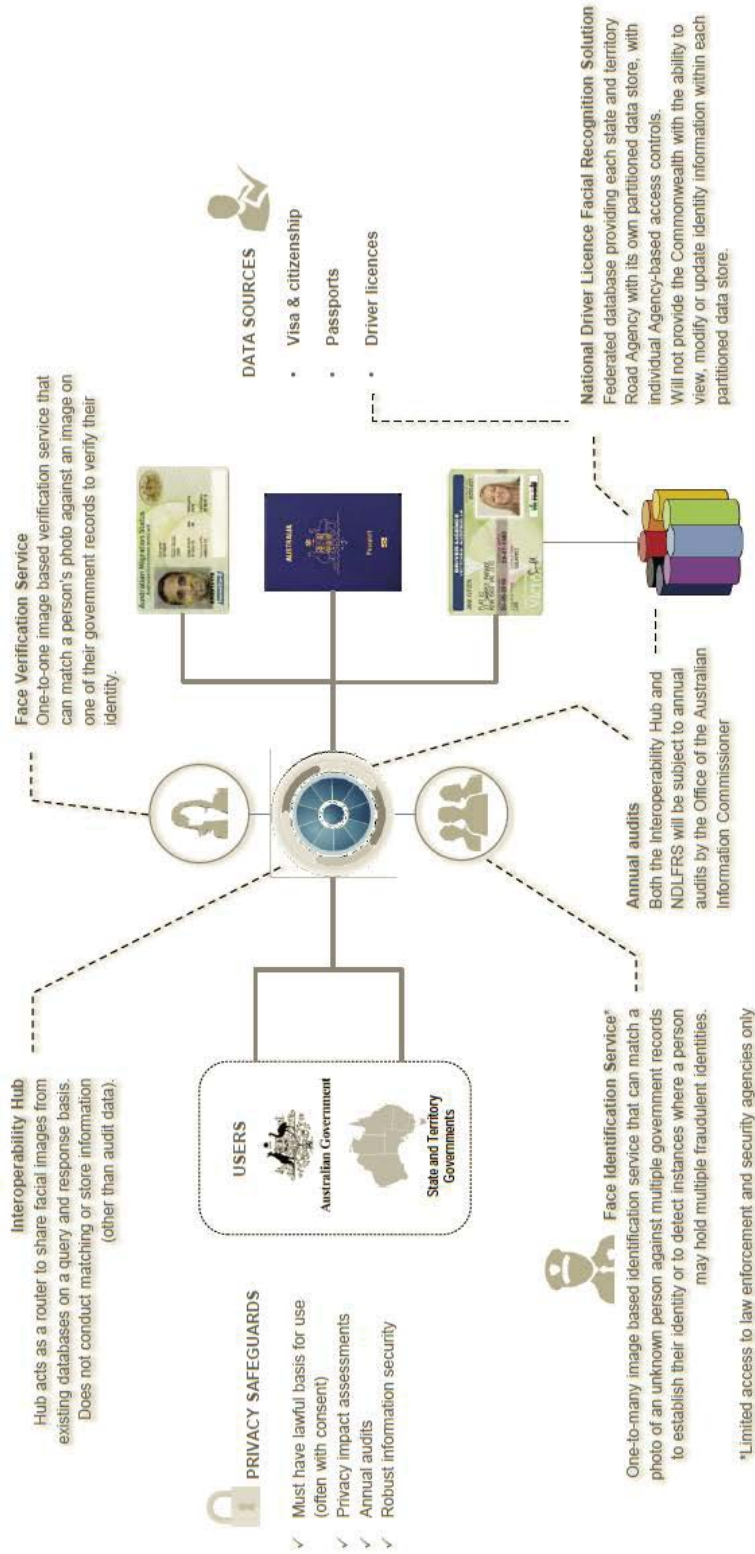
Interoperability Hub
Hub acts as a router to share facial images from existing databases on a query and response basis. Does not conduct matching or store information (other than audit data).

PRIVACY SAFEGUARDS
✓ Must have lawful basis for use (often with consent)
✓ Privacy impact assessments
✓ Annual audits
✓ Robust information security

USERS
Australian Government
State and Territory Governments

Face Identification Service*
One-to-many image based identification service that can match a photo of an unknown person against multiple government records to establish their identity or to detect instances where a person may hold multiple fraudulent identities.

*Limited access to law enforcement and security agencies only

Face Verification Service
One-to-one image based verification service that can match a person's photo against an image on one of their government records to verify their identity.

Annual audits
Both the Interoperability Hub and NDLFRS will be subject to annual audits by the Office of the Australian Information Commissioner

Australian Migration Status

AUSTRALIA
Passport

DRIVER LICENCE

DATA SOURCES
• Visa & citizenship
• Passports
• Driver licences

National Driver Licence Facial Recognition Solution
Federated database providing each state and territory Road Agency with its own partitioned data store, with individual Agency-based access controls.
Will not provide the Commonwealth with the ability to view, modify or update identity information within each partitioned data store.